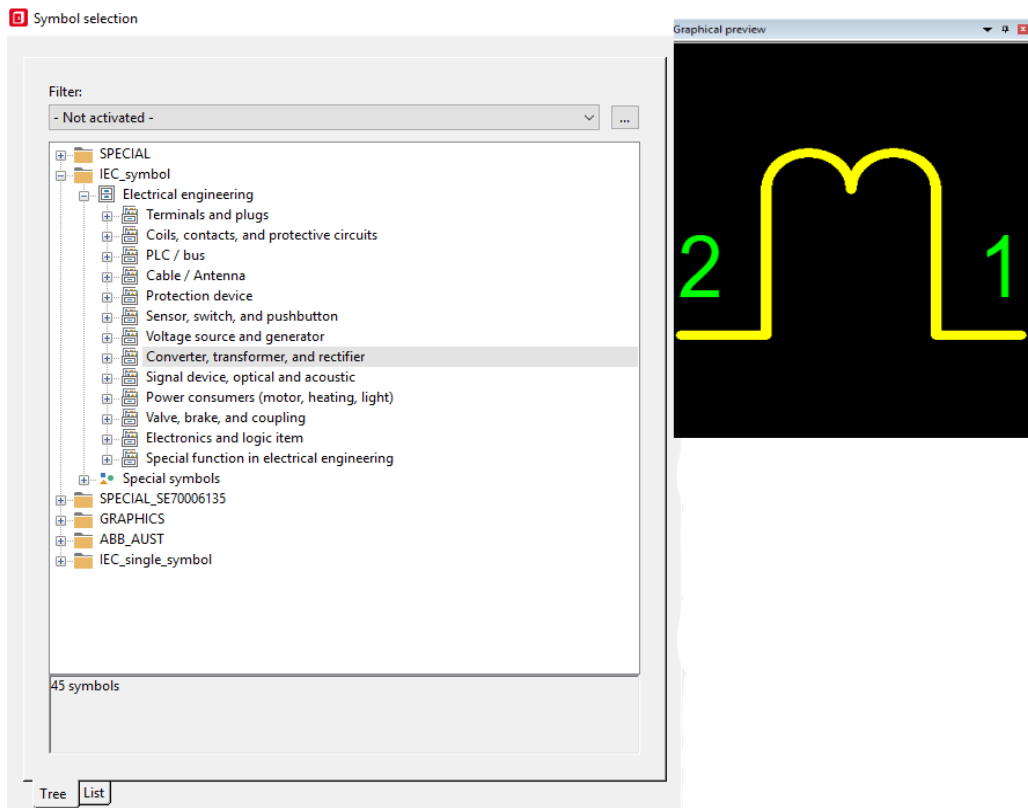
Symbol selection

Filter:

- Not activated -

...

SPECIAL
IEC_symbol
Electrical engineering
Terminals and plugs
Coils, contacts, and protective circuits
PLC / bus
Cable / Antenna
Protection device
Sensor, switch, and pushbutton
Voltage source and generator
Converter, transformer, and rectifier
Signal device, optical and acoustic
Power consumers (motor, heating, light)
Valve, brake, and coupling
Electronics and logic item
Special function in electrical engineering
Special symbols
SPECIAL_SE70006135
GRAPHICS
ABB_AUST
IEC_single_symbol

45 symbols

Tree
List

Graphical preview

2
1